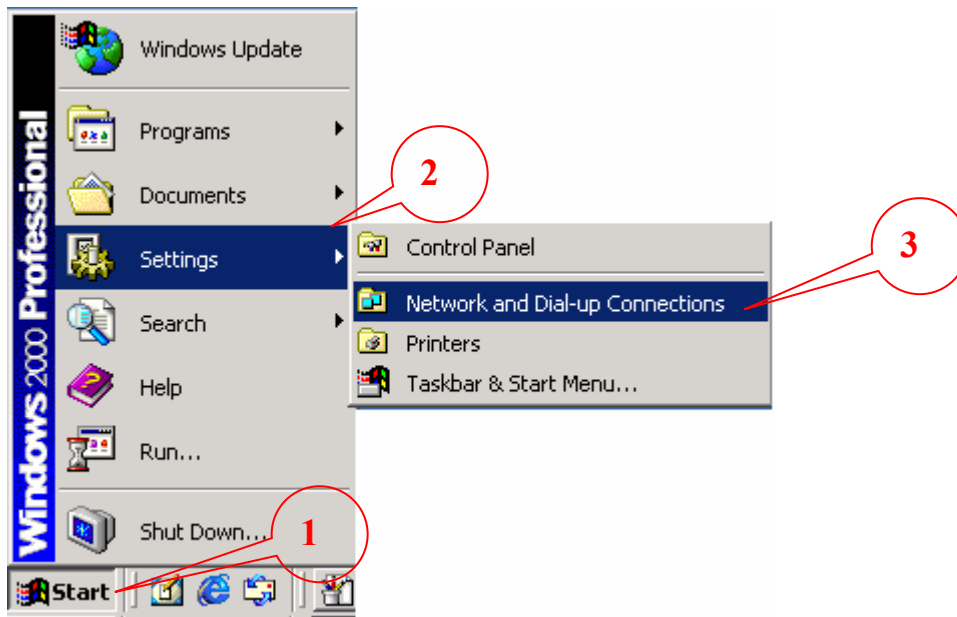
Windows 2000 Professional

Windows Update

Programs

Documents

Settings

Search

Help

Run...

Shut Down...

Start

2

Control Panel

Network and Dial-up Connections

Printers

Taskbar & Start Menu...

3

1